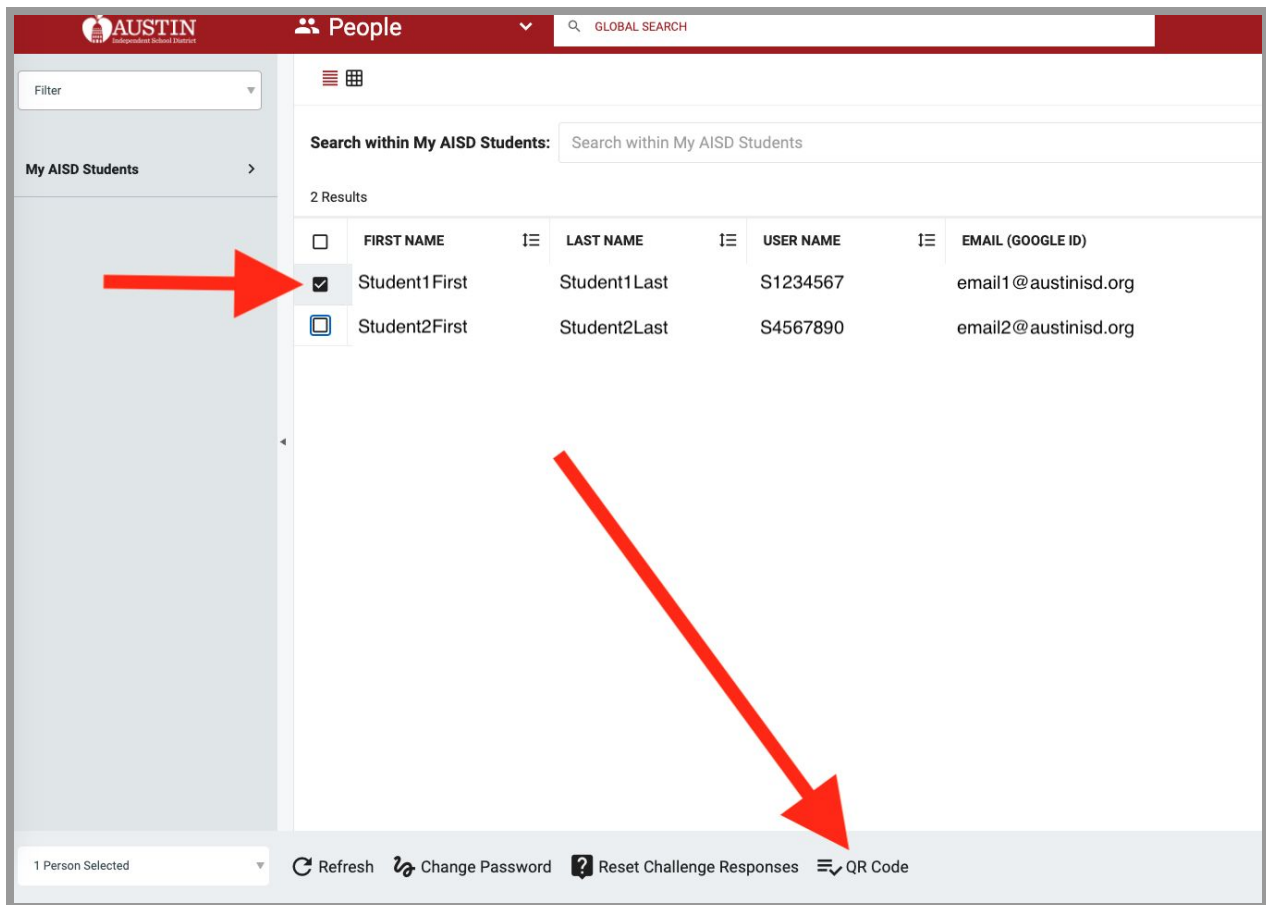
AUSTIN
Independent School District

People

GLOBAL SEARCH

Filter

My AISD Students

Search within My AISD Students: Search within My AISD Students

2 Results

| | FIRST NAME | LAST NAME | USER NAME | EMAIL (GOOGLE ID) |
|---|---|---|---|---|
| ☑ | Student1First | Student1Last | S1234567 | email1@austinisd.org |
| ☐ | Student2First | Student2Last | S4567890 | email2@austinisd.org |

1 Person Selected

Refresh Change Password Reset Challenge Responses QR Code